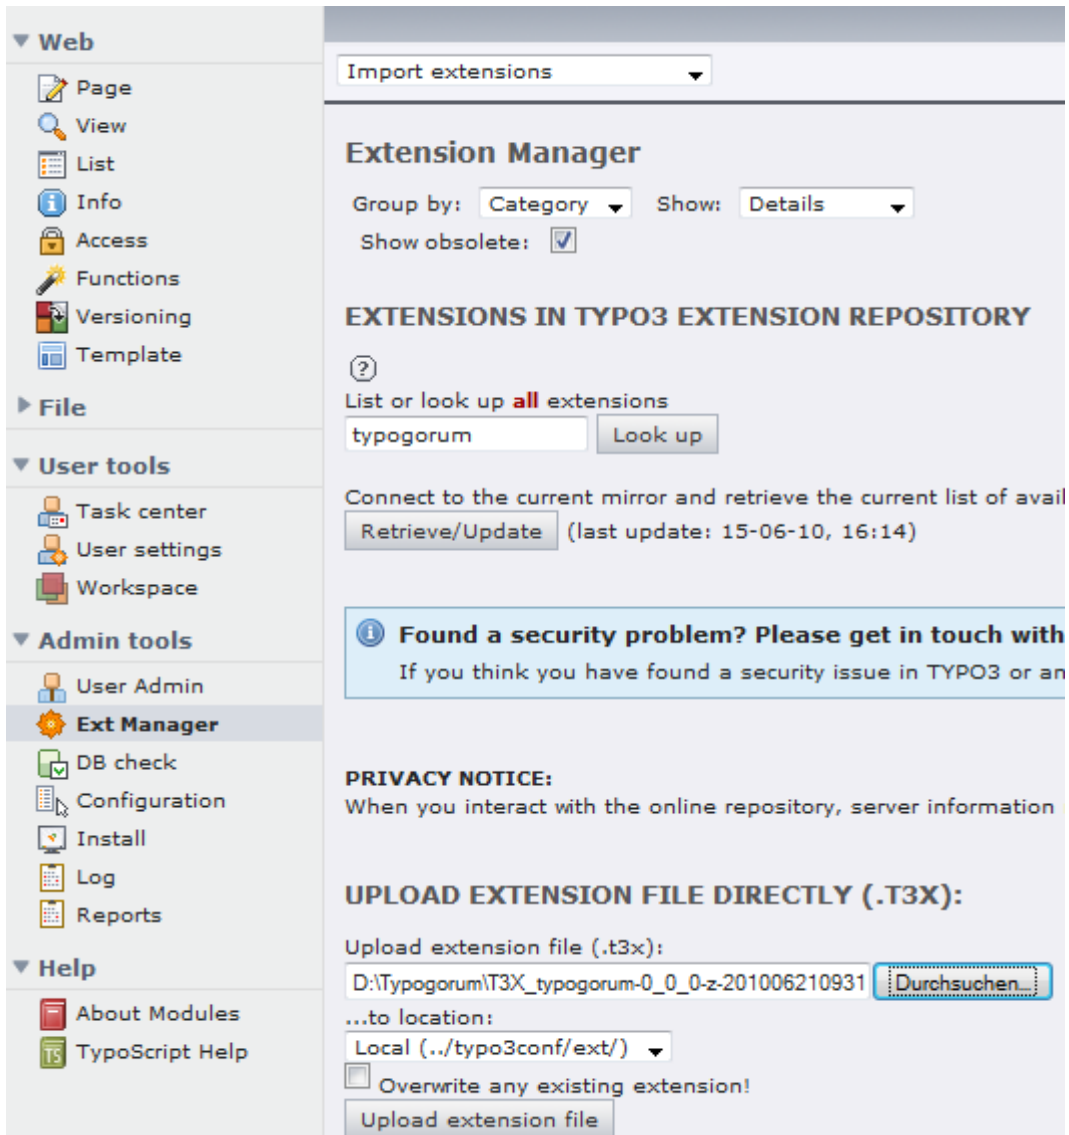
Web
Page
View
List
Info
Access
Functions
Versioning
Template
File
User tools
Task center
User settings
Workspace
Admin tools
User Admin
Ext Manager
DB check
Configuration
Install
Log
Reports
Help
About Modules
TypoScript Help

Import extensions

Extension Manager
Group by: Category Show: Details
Show obsolete:

EXTENSIONS IN TYPO3 EXTENSION REPOSITORY
?
List or look up all extensions
typogorum Look up

Connect to the current mirror and retrieve the current list of avail
Retrieve/Update (last update: 15-06-10, 16:14)

Found a security problem? Please get in touch with
If you think you have found a security issue in TYPO3 or an

PRIVACY NOTICE:
When you interact with the online repository, server information

UPLOAD EXTENSION FILE DIRECTLY (.T3X):
Upload extension file (.t3x):
D:\Typogorum\T3X_typogorum-0_0_0-z-201006210931 Durchsuchen...
...to location:
Local (../typo3conf/ext/)
Overwrite any existing extension!
Upload extension file